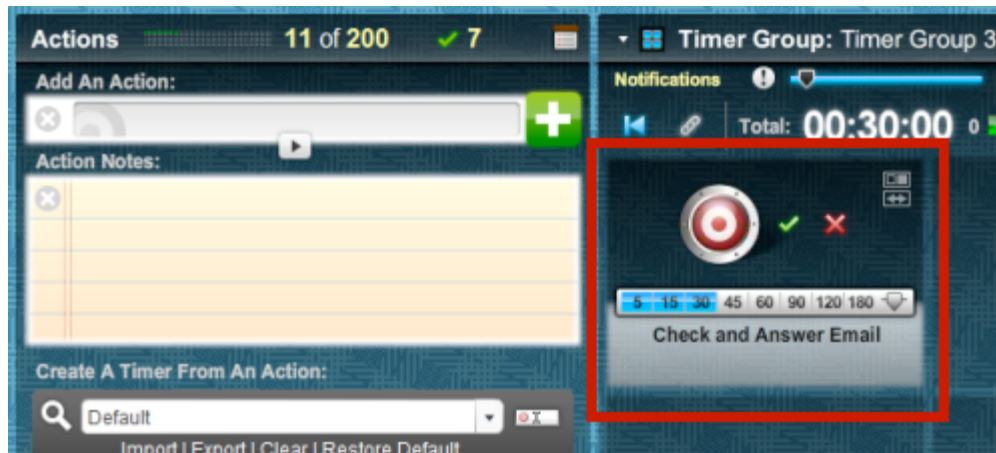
Actions 11 of 200 ✓ 7

Add An Action:

Action Notes:

Create A Timer From An Action:

Default

Import | Export | Clear | Restore Default

Timer Group: Timer Group 3

Notifications

Total: 00:30:00 0

5 15 30 45 60 90 120 180

Check and Answer Email